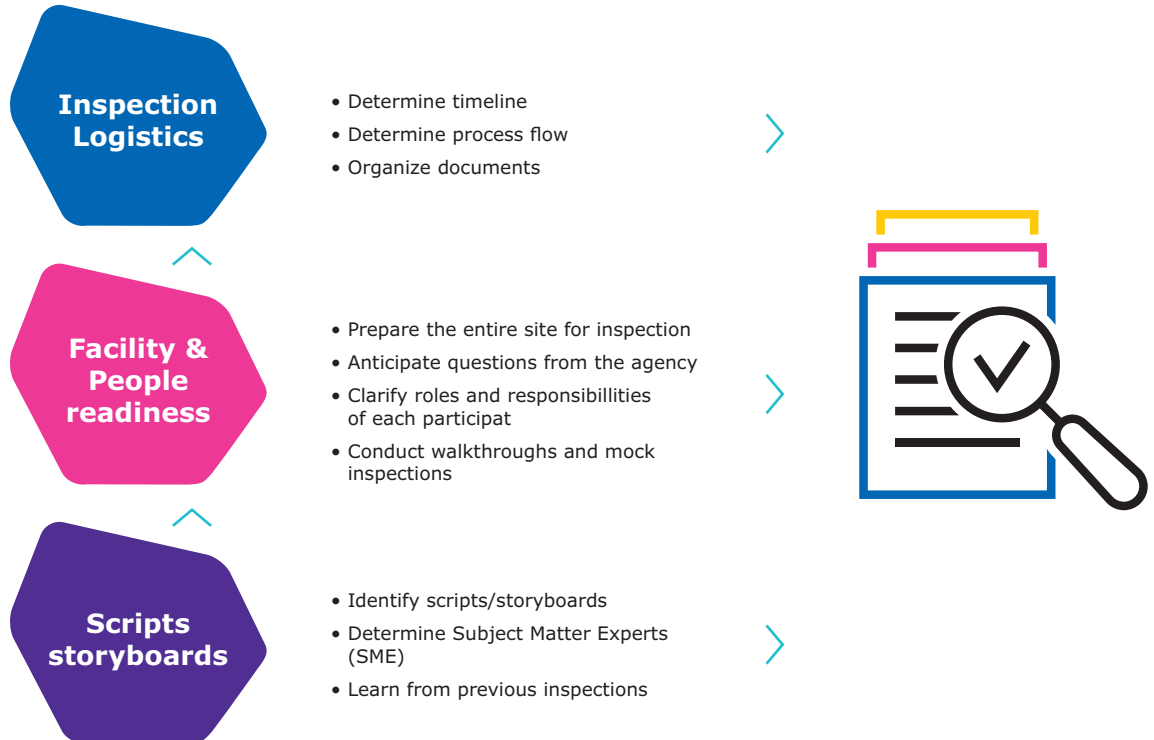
Inspection Logistics

• Determine timeline
• Determine process flow
• Organize documents

Facility & People readiness

• Prepare the entire site for inspection
• Anticipate questions from the agency
• Clarify roles and responsibillities of each participat
• Conduct walkthroughs and mock inspections

Scripts storyboards

• Identify scripts/storyboards
• Determine Subject Matter Experts (SME)
• Learn from previous inspections